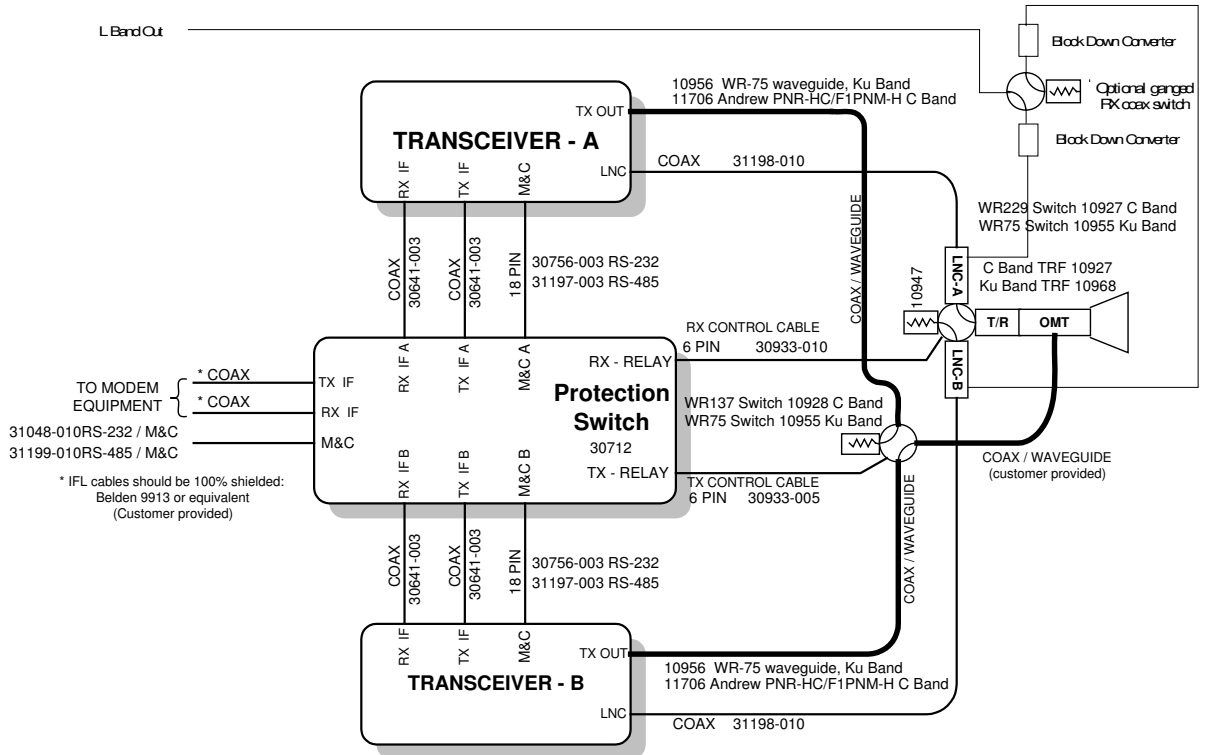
L Band Out

Block Down Converter

Optional ganged RX coax switch

Block Down Converter

10956 WR-75 waveguide, Ku Band
11706 Andrew PNR-HC/F1PNM-H C Band

TX OUT

TRANSCEIVER - A

RX IF
TX IF
M&C
LNC

COAX 31198-010

WR229 Switch 10927 C Band
WR75 Switch 10955 Ku Band

COAX / WAVEGUIDE

COAX 30641-003
COAX 30641-003
18 PIN
30756-003 RS-232
31197-003 RS-485

LNC-A
10947
C Band TRF 10927
Ku Band TRF 10968

T/R
OMT

LNC-B

RX CONTROL CABLE
6 PIN 30933-010

RX IF A
TX IF A
M&C A
RX - RELAY

TO MODEM EQUIPMENT
* COAX
* COAX
TX IF
RX IF

Protection Switch
30712

31048-010RS-232 / M&C
31199-010RS-485 / M&C
M&C

* IFL cables should be 100% shielded: Belden 9913 or equivalent (Customer provided)

WR137 Switch 10928 C Band
WR75 Switch 10955 Ku Band

RX IF B
TX IF B
M&C B
TX - RELAY

TX CONTROL CABLE
6 PIN 30933-005

COAX / WAVEGUIDE
(customer provided)

COAX 30641-003
COAX 30641-003
18 PIN
30756-003 RS-232
31197-003 RS-485

COAX / WAVEGUIDE

RX IF
TX IF
M&C
TX OUT

TRANSCEIVER - B

10956 WR-75 waveguide, Ku Band
11706 Andrew PNR-HC/F1PNM-H C Band

LNC
COAX 31198-010